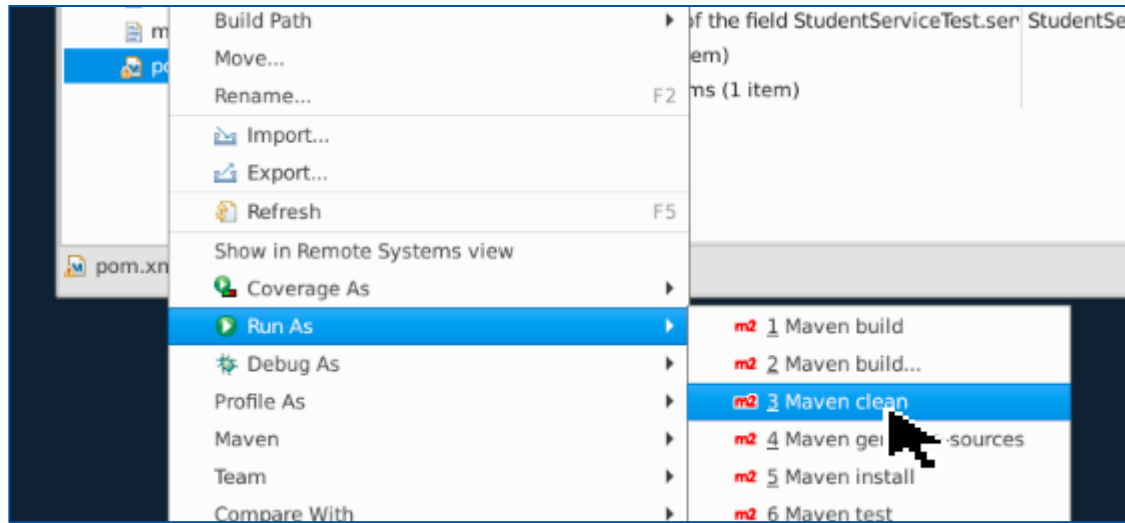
m
po
pom.xm

Build Path
Move...
Rename... F2
Import...
Export...
Refresh F5
Show in Remote Systems view
Coverage As
Run As
Debug As
Profile As
Maven
Team
Compare With

f the field StudentServiceTest.ser StudentSe
em)
ms (1 item)

m2 1 Maven build
m2 2 Maven build...
m2 3 Maven clean
m2 4 Maven ge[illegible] sources
m2 5 Maven install
m2 6 Maven test